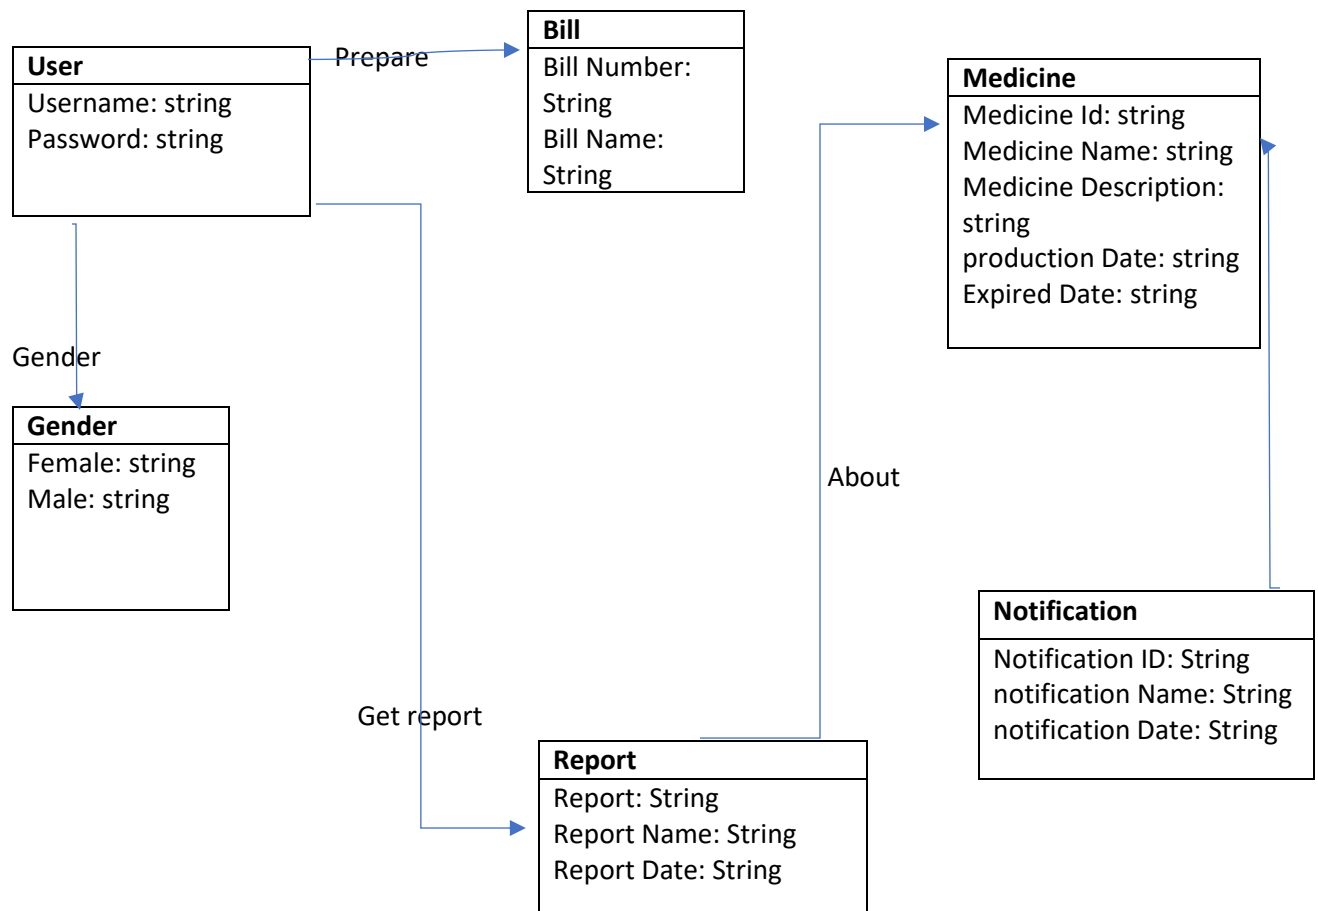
User
Username: string
Password: string

Prepare

Bill
Bill Number: String
Bill Name: String

Medicine
Medicine Id: string
Medicine Name: string
Medicine Description: string
production Date: string
Expired Date: string

Gender

Gender
Female: string
Male: string

About

Notification
Notification ID: String
notification Name: String
notification Date: String

Get report

Report
Report: String
Report Name: String
Report Date: String